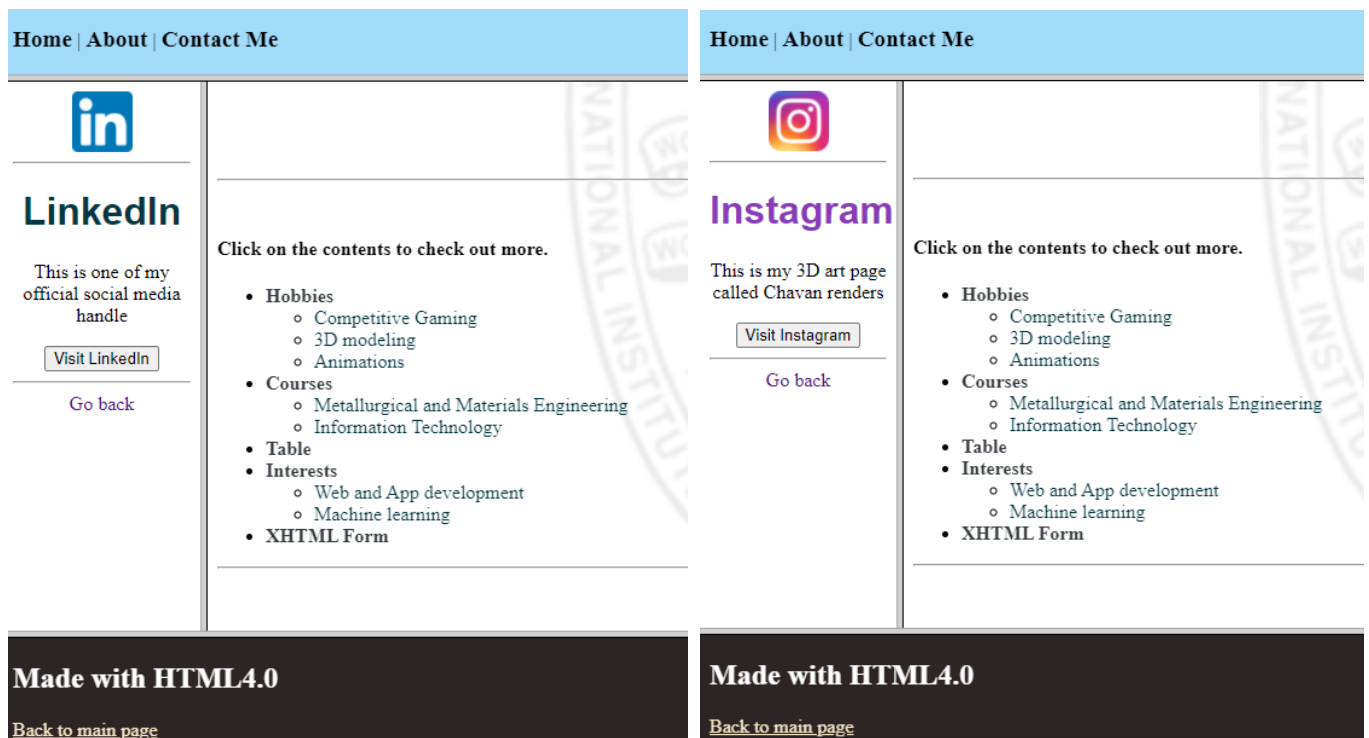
Home | About | Contact Me

LinkedIn

This is one of my official social media handle

Visit LinkedIn

Go back

Click on the contents to check out more.

- Hobbies
  - Competitive Gaming
  - 3D modeling
  - Animations
- Courses
  - Metallurgical and Materials Engineering
  - Information Technology
- Table
- Interests
  - Web and App development
  - Machine learning
- XHTML Form

Made with HTML4.0

Back to main page

Home | About | Contact Me

Instagram

This is my 3D art page called Chavan renders

Visit Instagram

Go back

Click on the contents to check out more.

- Hobbies
  - Competitive Gaming
  - 3D modeling
  - Animations
- Courses
  - Metallurgical and Materials Engineering
  - Information Technology
- Table
- Interests
  - Web and App development
  - Machine learning
- XHTML Form

Made with HTML4.0

Back to main page